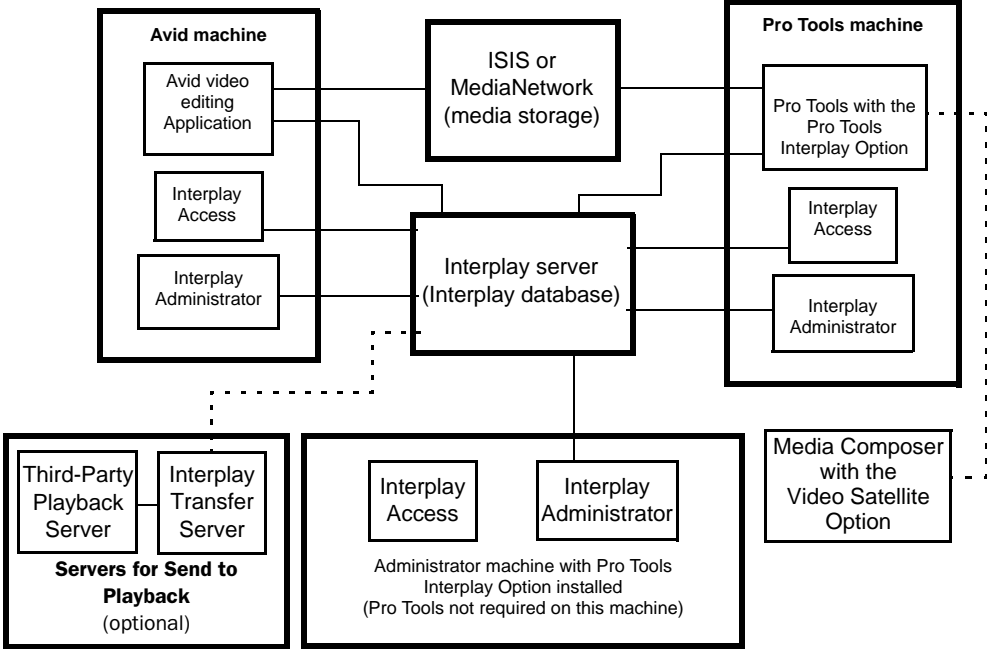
Avid machine

Avid video editing Application

Interplay Access

Interplay Administrator

ISIS or MediaNetwork (media storage)

Pro Tools machine

Pro Tools with the Pro Tools Interplay Option

Interplay Access

Interplay Administrator

Interplay server (Interplay database)

Third-Party Playback Server

Interplay Transfer Server

Servers for Send to Playback (optional)

Interplay Access

Interplay Administrator

Administrator machine with Pro Tools Interplay Option installed (Pro Tools not required on this machine)

Media Composer with the Video Satellite Option